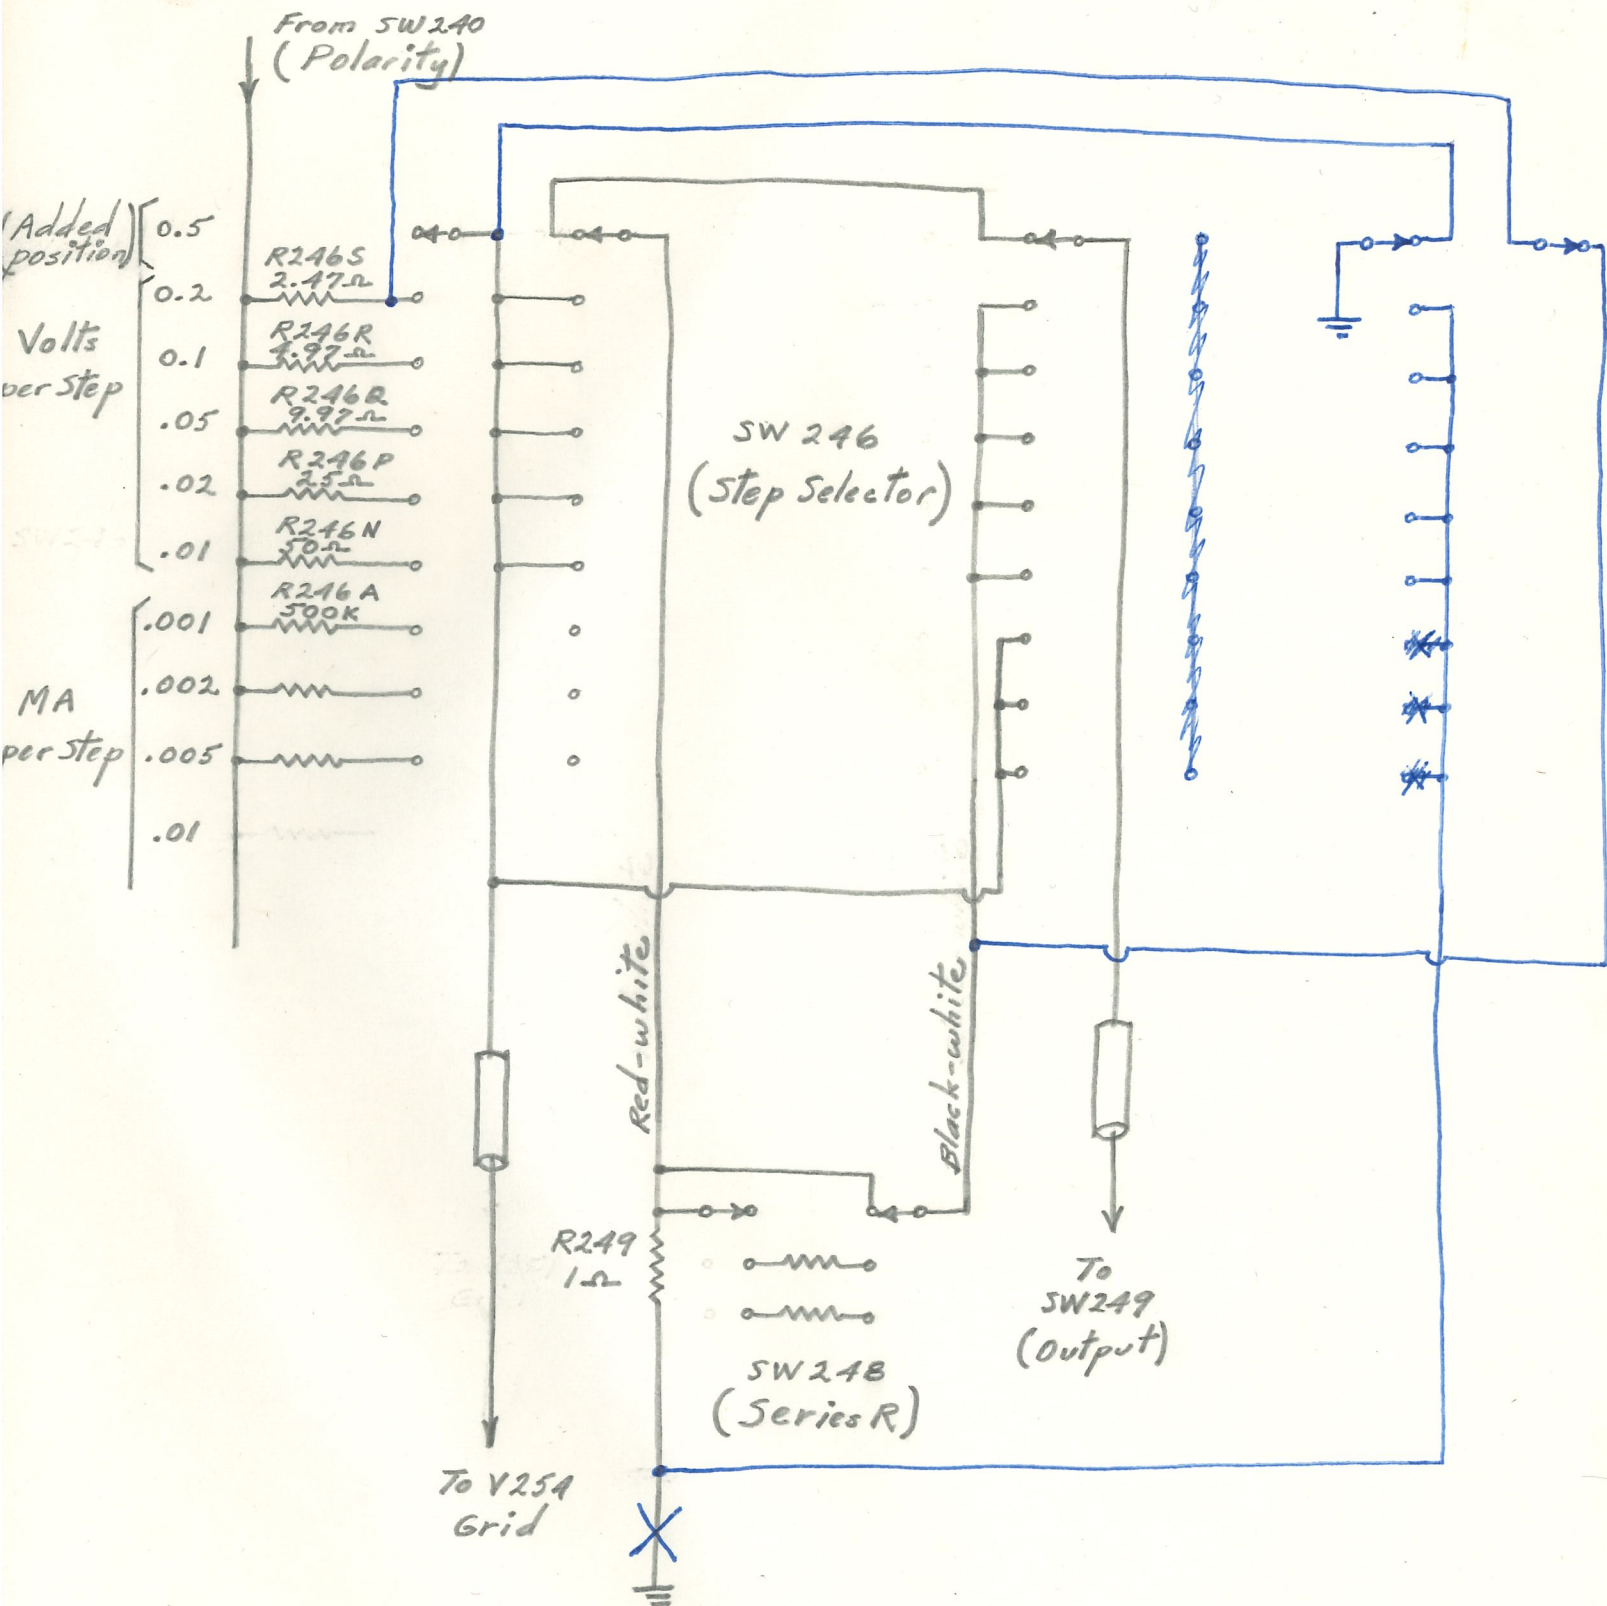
From SW240
(Polarity)

(Added position)
0.5
0.2
0.1
.05
.02
.01

Volts per Step

R246S 2.47Ω
R246R 4.97Ω
R246Q 9.97Ω
R246P 25Ω
R246N 50Ω
R246A 500K

.001
.002
.005
.01

MA per Step

SW 246
(Step Selector)

Red-white
Black-white

R249
1Ω

SW 248
(Series R)

To SW249
(Output)

To V254
Grid